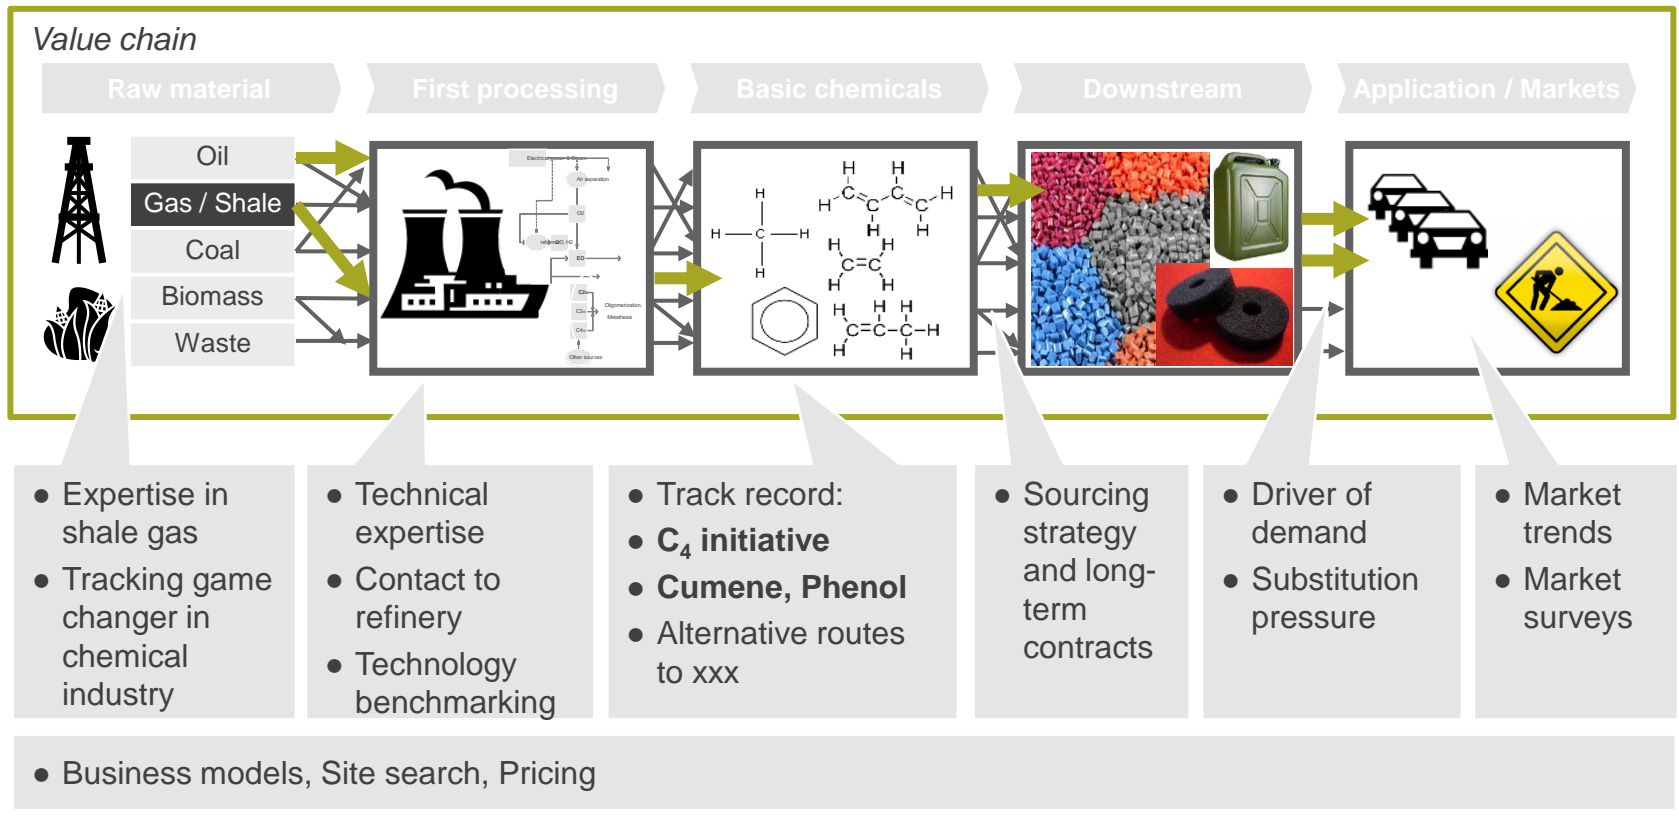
Value chain

Raw material

First processing

Basic chemicals

Downstream

Application / Markets

Oil

Gas / Shale

Coal

Biomass

Waste

H
H — C — H
H

H H
H C C H
C C
H H

H H
C=C
H H

H H H
C=C–C–H
H H

- Expertise in shale gas
- Tracking game changer in chemical industry

- Technical expertise
- Contact to refinery
- Technology benchmarking

- Track record:
- **$C_4$ initiative**
- **Cumene, Phenol**
- Alternative routes to xxx

- Sourcing strategy and long-term contracts

- Driver of demand
- Substitution pressure

- Market trends
- Market surveys

- Business models, Site search, Pricing